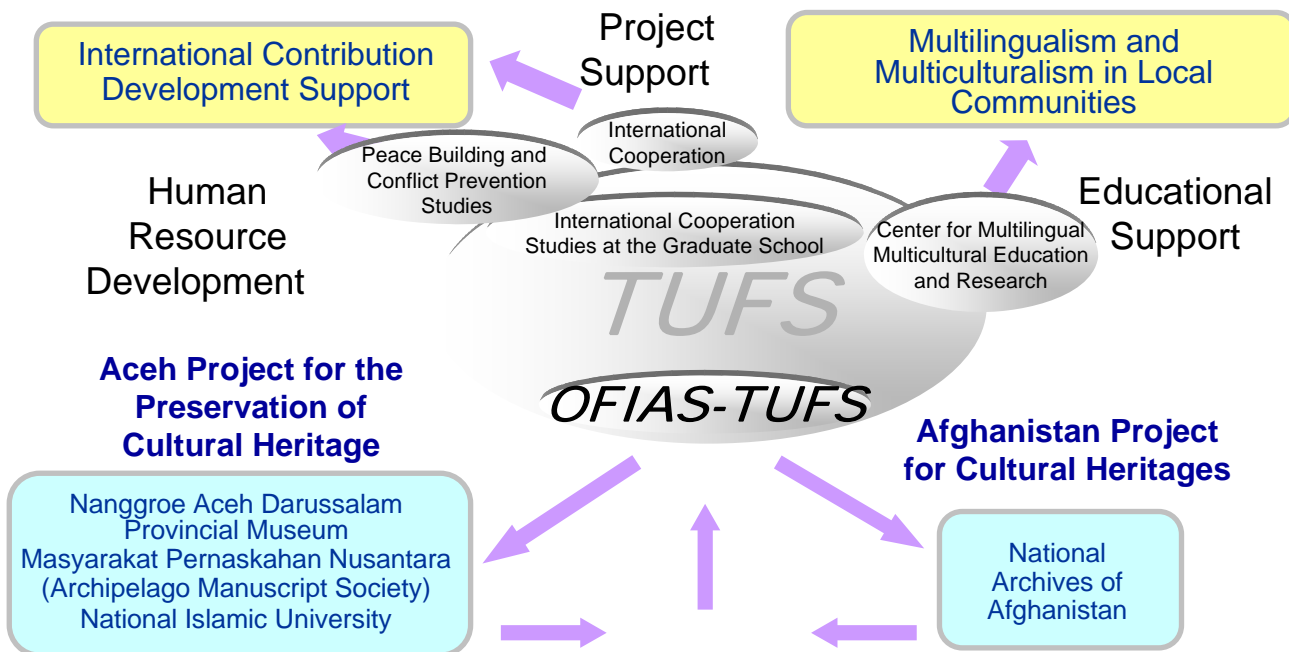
International Contribution Development Support

Project Support

Multilingualism and Multiculturalism in Local Communities

International Cooperation

Peace Building and Conflict Prevention Studies

Human Resource Development

International Cooperation Studies at the Graduate School

Center for Multilingual Multicultural Education and Research

Educational Support

TUFS

Aceh Project for the Preservation of Cultural Heritage

OFIAS-TUFS

Afghanistan Project for Cultural Heritages

Nanggroe Aceh Darussalam Provincial Museum
Masyarakat Pernaskahan Nusantara (Archipelago Manuscript Society)
National Islamic University

National Archives of Afghanistan